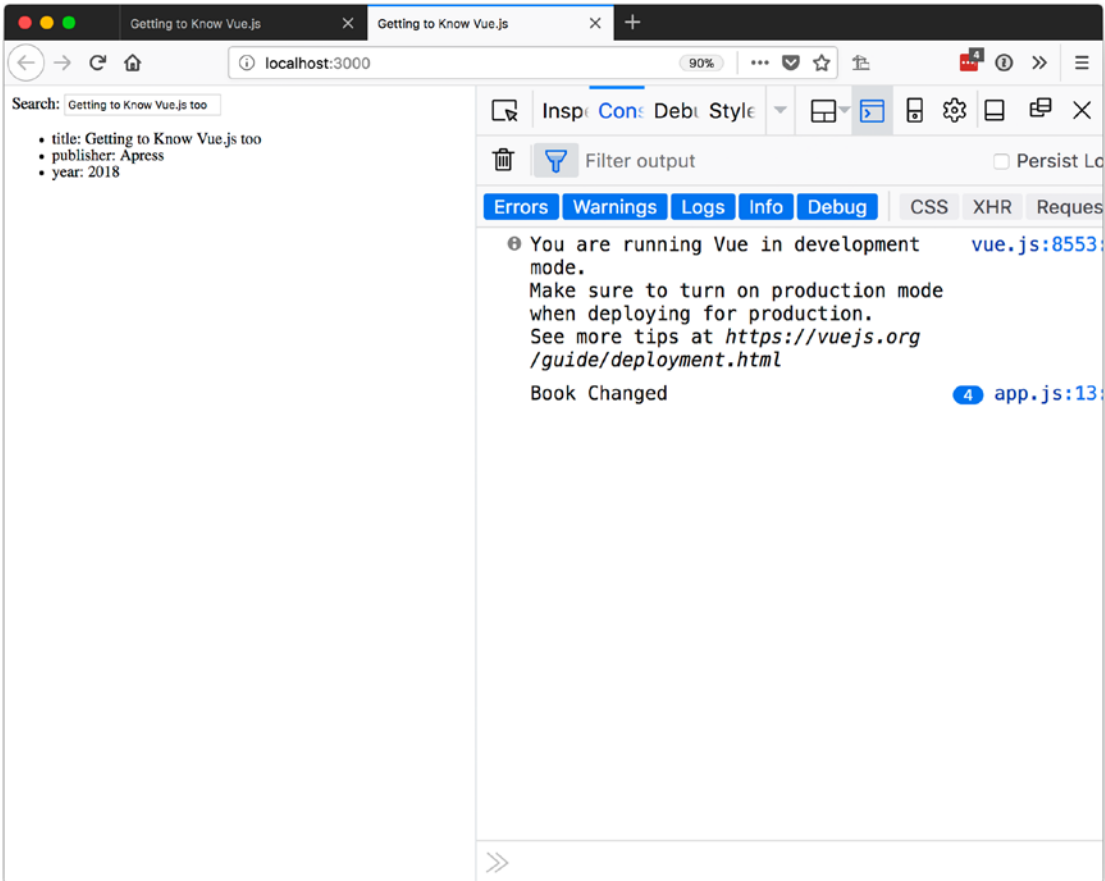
Getting to Know Vue.js
Getting to Know Vue.js
localhost:3000
90%
4
Search: Getting to Know Vue.js too

- title: Getting to Know Vue.js too
- publisher: Apress
- year: 2018

Insp Cons Debu Style
Filter output
Persist Lo
Errors Warnings Logs Info Debug CSS XHR Reques

You are running Vue in development mode.
Make sure to turn on production mode when deploying for production.
See more tips at https://vuejs.org/guide/deployment.html vue.js:8553

Book Changed 4 app.js:13